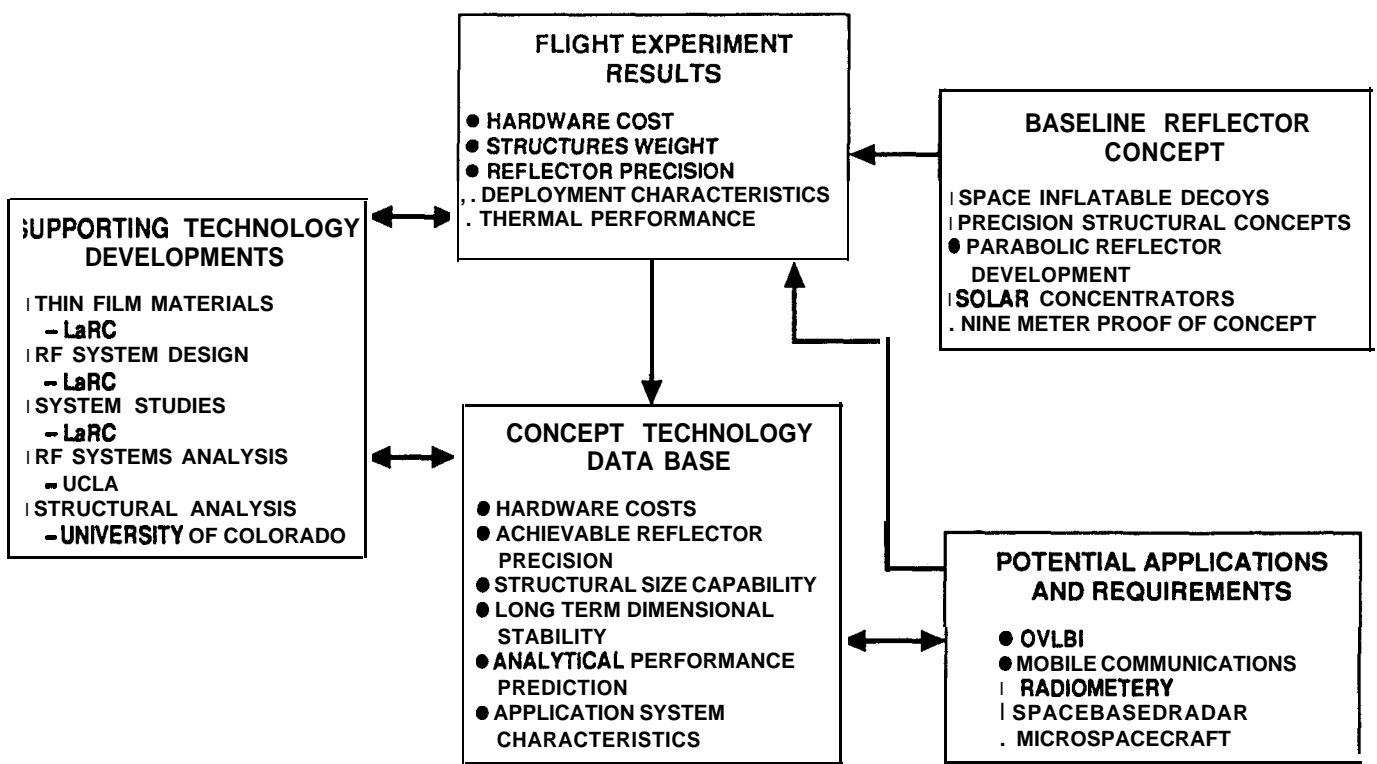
FLIGHT EXPERIMENT RESULTS

● HARDWARE COST
● STRUCTURES WEIGHT
● REFLECTOR PRECISION
,. DEPLOYMENT CHARACTERISTICS
. THERMAL PERFORMANCE

BASELINE REFLECTOR CONCEPT

I SPACE INFLATABLE DECOYS
I PRECISION STRUCTURAL CONCEPTS
● PARABOLIC REFLECTOR DEVELOPMENT
I SOLAR CONCENTRATORS
. NINE METER PROOF OF CONCEPT

;UPPORTING TECHNOLOGY DEVELOPMENTS

I THIN FILM MATERIALS
– LaRC
I RF SYSTEM DESIGN
– LaRC
I SYSTEM STUDIES
– LaRC
I RF SYSTEMS ANALYSIS
– UCLA
I STRUCTURAL ANALYSIS
– UNIVERSITY OF COLORADO

CONCEPT TECHNOLOGY DATA BASE

● HARDWARE COSTS
● ACHIEVABLE REFLECTOR PRECISION
● STRUCTURAL SIZE CAPABILITY
● LONG TERM DIMENSIONAL STABILITY
● ANALYTICAL PERFORMANCE PREDICTION
● APPLICATION SYSTEM CHARACTERISTICS

POTENTIAL APPLICATIONS AND REQUIREMENTS

● OVLBI
● MOBILE COMMUNICATIONS
I RADIOMETERY
I SPACEBASEDRADAR
. MICROSPACECRAFT